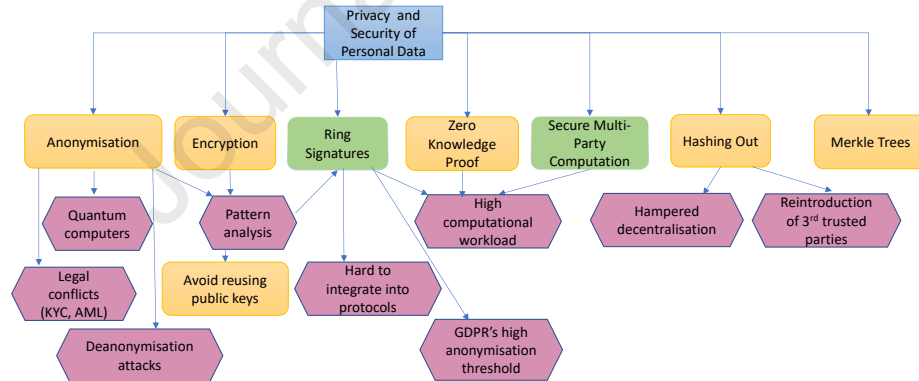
Privacy and Security of Personal Data

Anonymisation

Encryption

Ring Signatures

Zero Knowledge Proof

Secure Multi-Party Computation

Hashing Out

Merkle Trees

Quantum computers

Pattern analysis

High computational workload

Hampered decentralisation

Reintroduction of 3$^{rd}$ trusted parties

Legal conflicts (KYC, AML)

Avoid reusing public keys

Hard to integrate into protocols

Deanonymisation attacks

GDPR's high anonymisation threshold

Journal